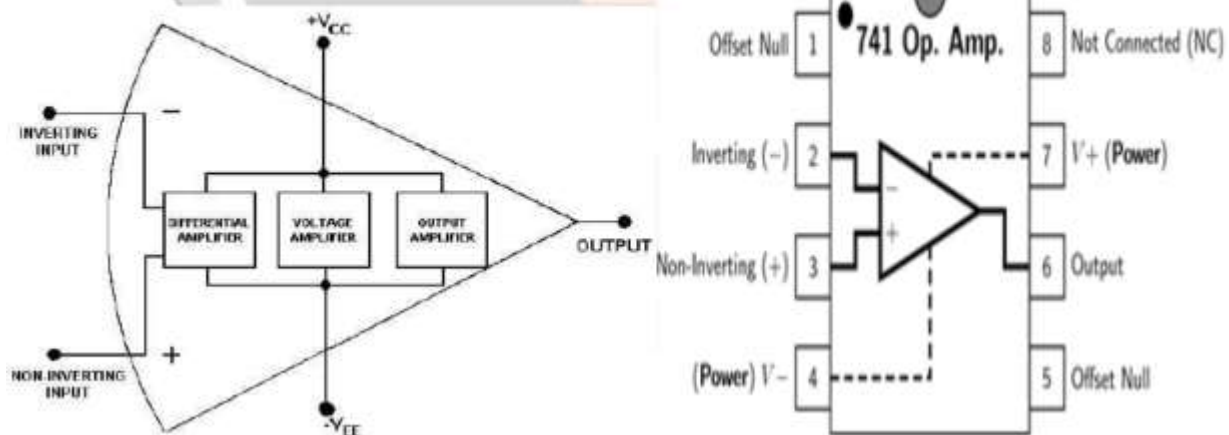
$+V_{CC}$

INVERTING INPUT

−

DIFFERENTIAL AMPLIFIER

VOLTAGE AMPLIFIER

OUTPUT AMPLIFIER

OUTPUT

NON-INVERTING INPUT

+

$-V_{EE}$

741 Op. Amp.

Offset Null 1

Inverting (−) 2

Non-Inverting (+) 3

(Power) $V-$ 4

8 Not Connected (NC)

7 $V+$ (Power)

6 Output

5 Offset Null

−

+